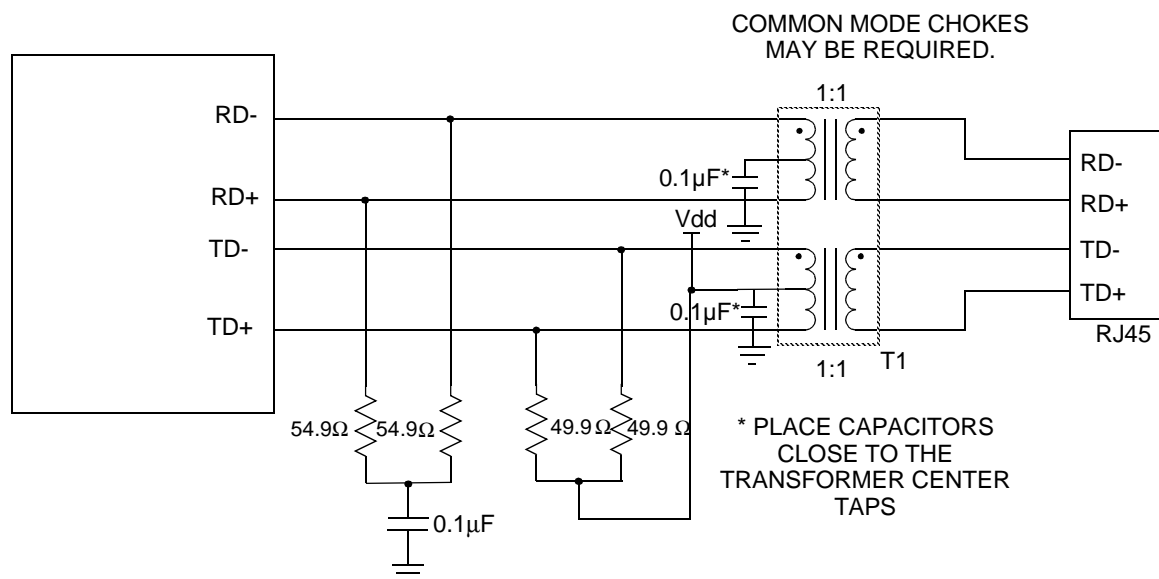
COMMON MODE CHOKES MAY BE REQUIRED.

1:1

RD-

RD+

TD-

TD+

0.1µF*

Vdd

0.1µF*

1:1

T1

RD-

RD+

TD-

TD+

RJ45

54.9Ω

54.9Ω

49.9 Ω

49.9 Ω

* PLACE CAPACITORS CLOSE TO THE TRANSFORMER CENTER TAPS

0.1µF